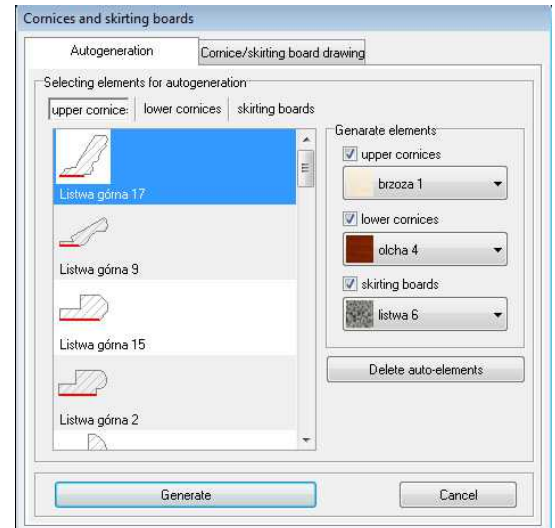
Cornices and skirting boards

Autogeneration | Cornice/skirting board drawing

Selecting elements for autogeneration

upper cornice: | lower cornices | skirting boards

Listwa górna 17

Listwa górna 9

Listwa górna 15

Listwa górna 2

Genarate elements

upper cornices

brzoza 1

lower cornices

olcha 4

skirting boards

listwa 6

Delete auto-elements

Generate

Cancel